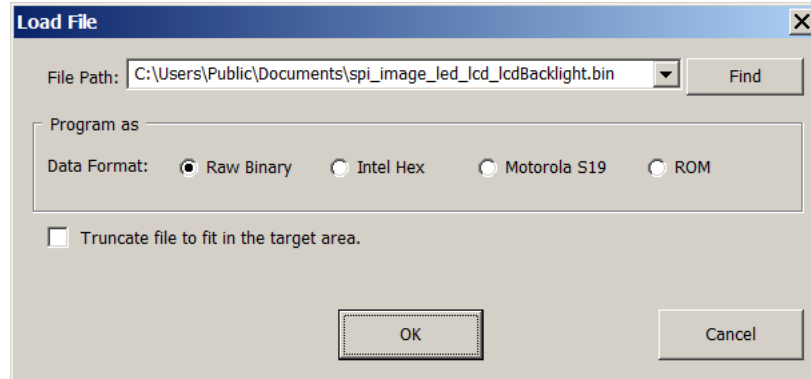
Load File

File Path: C:\Users\Public\Documents\spi_image_led_lcd_lcdBacklight.bin

Find

Program as

Data Format: Raw Binary Intel Hex Motorola S19 ROM

Truncate file to fit in the target area.

OK

Cancel